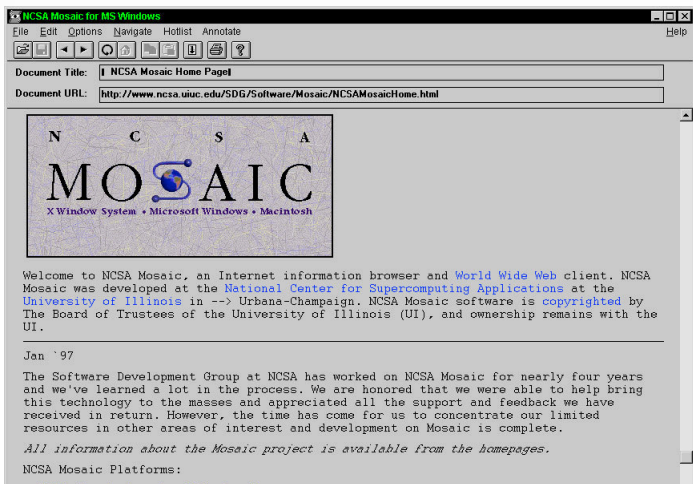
NCSA Mosaic for MS Windows

File Edit Options Navigate Hotlist Annotate Help

Document Title: NCSA Mosaic Home Page

Document URL: http://www.ncsa.uiuc.edu/SDG/Software/Mosaic/NCSAMosaicHome.html

N C S A
MOSAIC
X Window System • Microsoft Windows • Macintosh

Welcome to NCSA Mosaic, an Internet information browser and World Wide Web client. NCSA Mosaic was developed at the National Center for Supercomputing Applications at the University of Illinois in --> Urbana-Champaign. NCSA Mosaic software is copyrighted by The Board of Trustees of the University of Illinois (UI), and ownership remains with the UI.

Jan `97

The Software Development Group at NCSA has worked on NCSA Mosaic for nearly four years and we've learned a lot in the process. We are honored that we were able to help bring this technology to the masses and appreciated all the support and feedback we have received in return. However, the time has come for us to concentrate our limited resources in other areas of interest and development on Mosaic is complete.

All information about the Mosaic project is available from the homepages.

NCSA Mosaic Platforms: